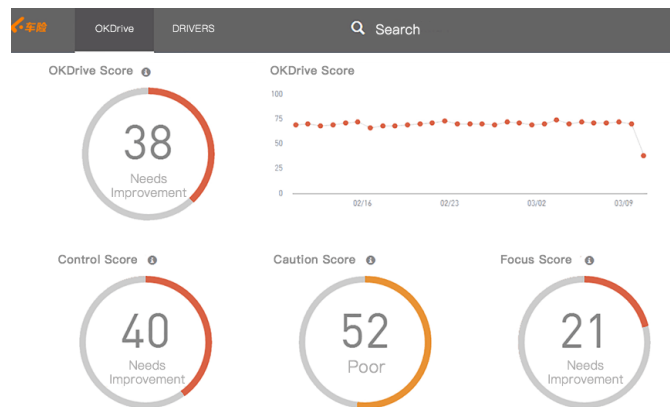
车险 OKDrive DRIVERS Search

OKDrive Score

38
Needs Improvement

OKDrive Score

100
75
50
25
0

02/16 02/23 03/02 03/09

Control Score

40
Needs Improvement

Caution Score

52
Poor

Focus Score

21
Needs Improvement